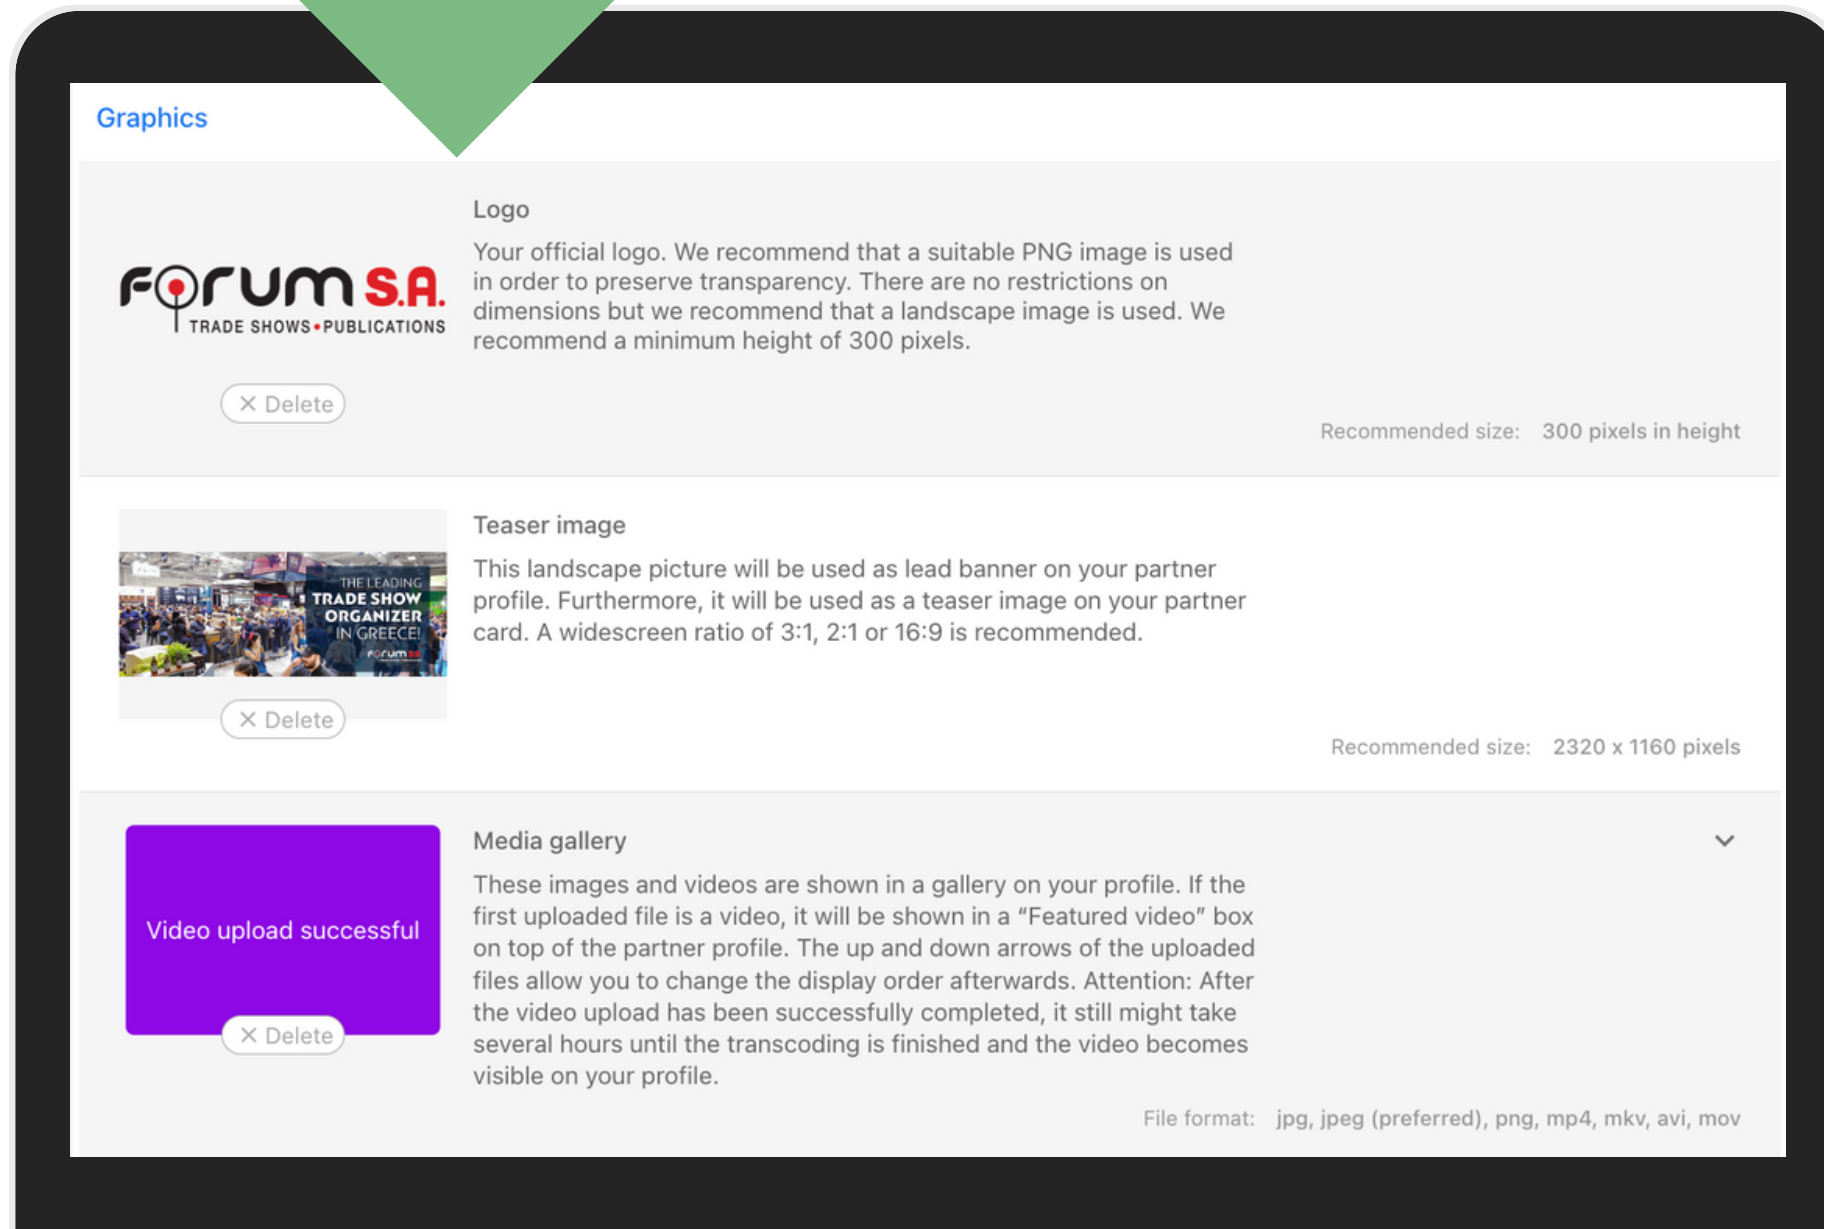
Graphics

forum S.A.
TRADE SHOWS • PUBLICATIONS

× Delete

Logo

Your official logo. We recommend that a suitable PNG image is used in order to preserve transparency. There are no restrictions on dimensions but we recommend that a landscape image is used. We recommend a minimum height of 300 pixels.

Recommended size: 300 pixels in height

THE LEADING TRADE SHOW ORGANIZER IN GREECE!
forum

× Delete

Teaser image

This landscape picture will be used as lead banner on your partner profile. Furthermore, it will be used as a teaser image on your partner card. A widescreen ratio of 3:1, 2:1 or 16:9 is recommended.

Recommended size: 2320 x 1160 pixels

Video upload successful

× Delete

Media gallery

These images and videos are shown in a gallery on your profile. If the first uploaded file is a video, it will be shown in a "Featured video" box on top of the partner profile. The up and down arrows of the uploaded files allow you to change the display order afterwards. Attention: After the video upload has been successfully completed, it still might take several hours until the transcoding is finished and the video becomes visible on your profile.

File format: jpg, jpeg (preferred), png, mp4, mkv, avi, mov